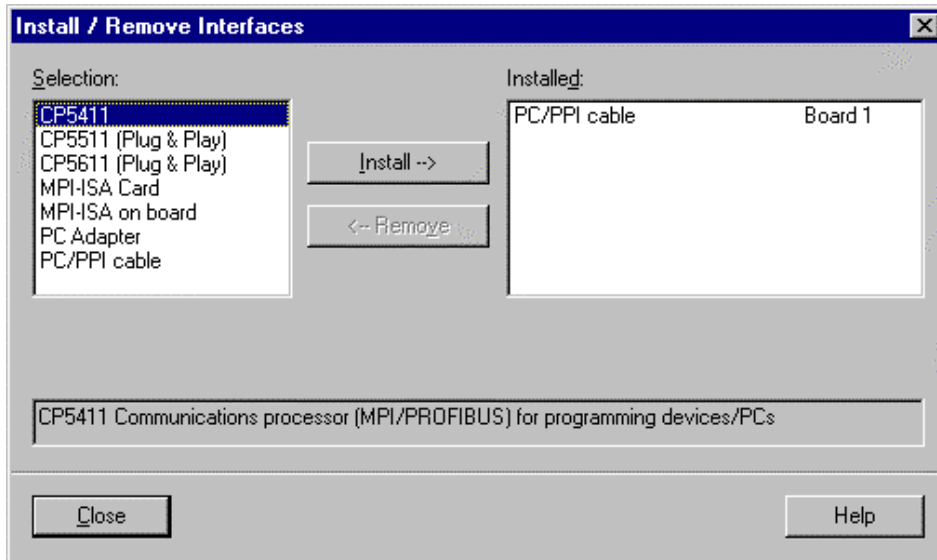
Install / Remove Interfaces

Selection:

CP5411
CP5511 (Plug & Play)
CP5611 (Plug & Play)
MPI-ISA Card
MPI-ISA on board
PC Adapter
PC/PPI cable

Install -->

<-- Remove

Installed:

| PC/PPI cable | Board 1 |
|---|---|

CP5411 Communications processor (MPI/PROFIBUS) for programming devices/PCs

Close

Help